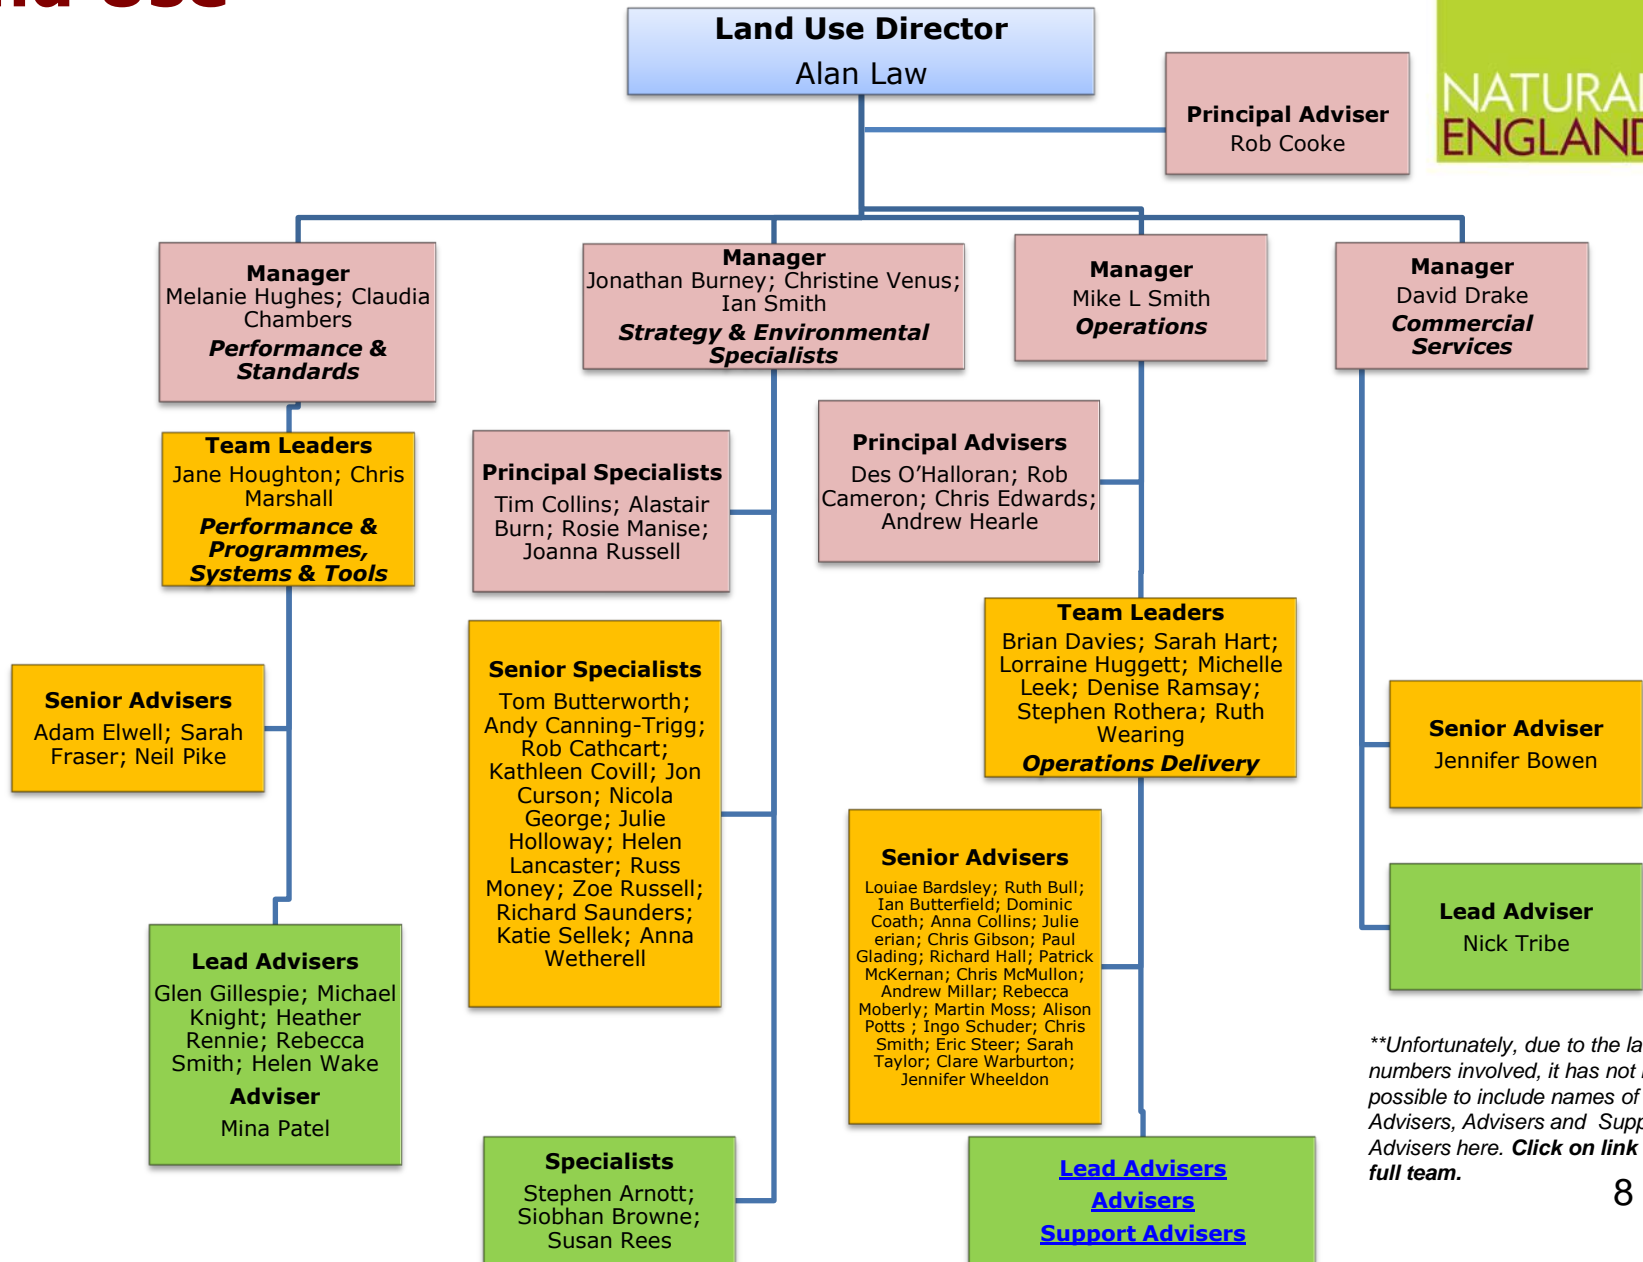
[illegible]nd Use

Land Use Director
Alan Law

Principal Adviser
Rob Cooke

NATURA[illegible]
ENGLAN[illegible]

Manager
Melanie Hughes; Claudia Chambers
***Performance & Standards***

Manager
Jonathan Burney; Christine Venus; Ian Smith
***Strategy & Environmental Specialists***

Manager
Mike L Smith
***Operations***

Manager
David Drake
***Commercial Services***

Team Leaders
Jane Houghton; Chris Marshall
***Performance & Programmes, Systems & Tools***

Principal Specialists
Tim Collins; Alastair Burn; Rosie Manise; Joanna Russell

Principal Advisers
Des O'Halloran; Rob Cameron; Chris Edwards; Andrew Hearle

Team Leaders
Brian Davies; Sarah Hart; Lorraine Huggett; Michelle Leek; Denise Ramsay; Stephen Rothera; Ruth Wearing
***Operations Delivery***

Senior Advisers
Adam Elwell; Sarah Fraser; Neil Pike

Senior Specialists
Tom Butterworth; Andy Canning-Trigg; Rob Cathcart; Kathleen Covill; Jon Curson; Nicola George; Julie Holloway; Helen Lancaster; Russ Money; Zoe Russell; Richard Saunders; Katie Sellek; Anna Wetherell

Senior Adviser
Jennifer Bowen

Senior Advisers
Louiae Bardsley; Ruth Bull; Ian Butterfield; Dominic Coath; Anna Collins; Julie erian; Chris Gibson; Paul Glading; Richard Hall; Patrick McKernan; Chris McMullon; Andrew Millar; Rebecca Moberly; Martin Moss; Alison Potts ; Ingo Schuder; Chris Smith; Eric Steer; Sarah Taylor; Clare Warburton; Jennifer Wheeldon

Lead Adviser
Nick Tribe

Lead Advisers
Glen Gillespie; Michael Knight; Heather Rennie; Rebecca Smith; Helen Wake
Adviser
Mina Patel

Specialists
Stephen Arnott; Siobhan Browne; Susan Rees

Lead Advisers
Advisers
Support Advisers

*\*\*Unfortunately, due to the la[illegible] numbers involved, it has not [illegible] possible to include names of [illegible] Advisers, Advisers and Supp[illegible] Advisers here.* ***Click on link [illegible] full team.***

8